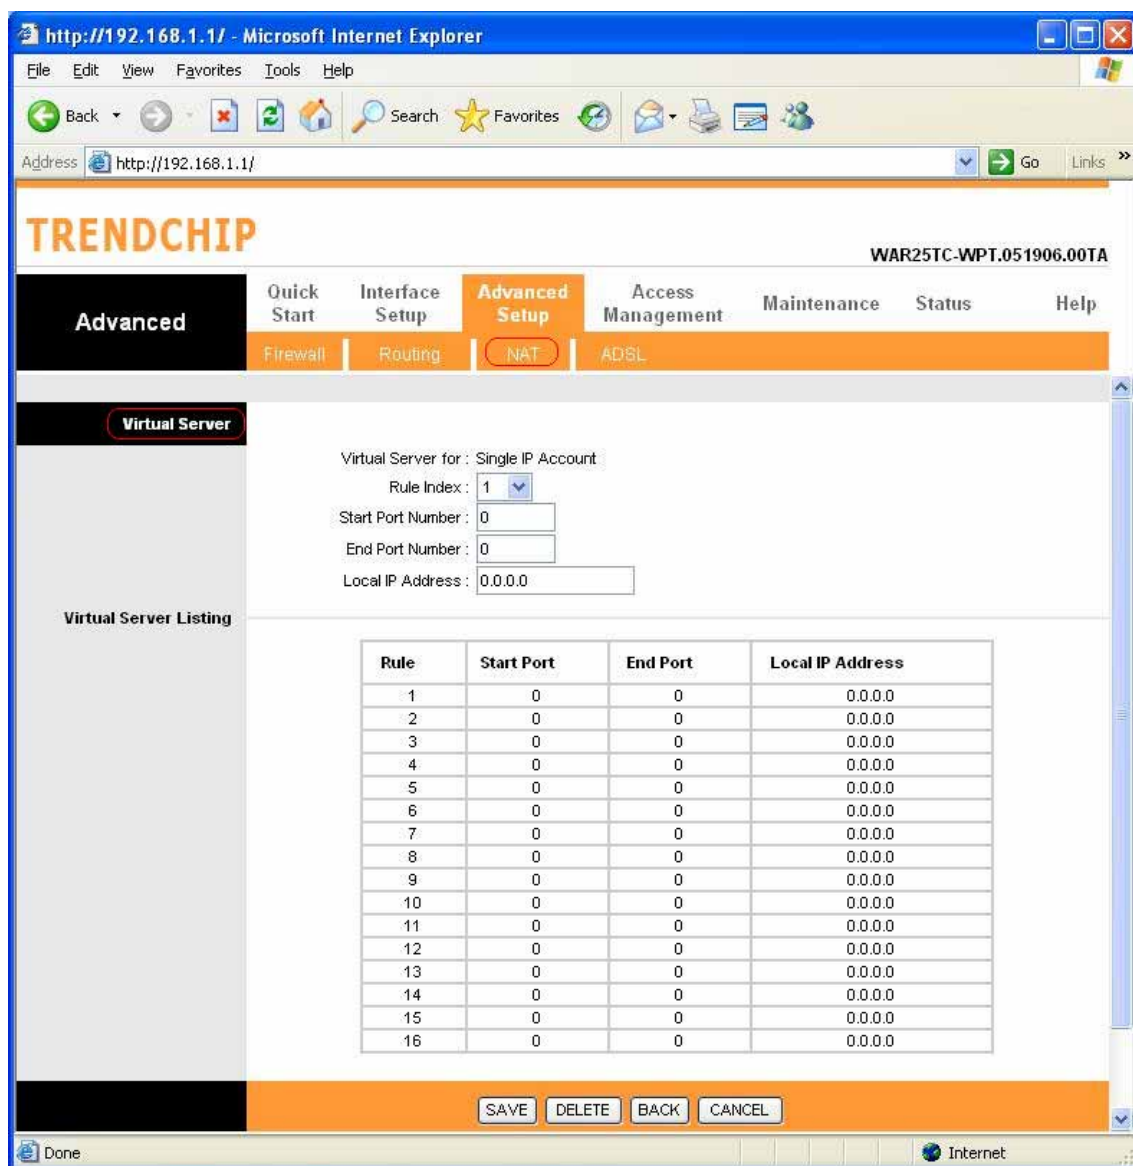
http://192.168.1.1/ - Microsoft Internet Explorer

File Edit View Favorites Tools Help

Back Search Favorites

Address http://192.168.1.1/ Go Links »

TRENDCHIP

WAR25TC-WPT.051906.00TA

Advanced

Quick Start | Interface Setup | Advanced Setup | Access Management | Maintenance | Status | Help

Firewall | Routing | NAT | ADSL

Virtual Server

Virtual Server for : Single IP Account

Rule Index : 1

Start Port Number : 0

End Port Number : 0

Local IP Address : 0.0.0.0

Virtual Server Listing

| Rule | Start Port | End Port | Local IP Address |
|---|---|---|---|
| 1 | 0 | 0 | 0.0.0.0 |
| 2 | 0 | 0 | 0.0.0.0 |
| 3 | 0 | 0 | 0.0.0.0 |
| 4 | 0 | 0 | 0.0.0.0 |
| 5 | 0 | 0 | 0.0.0.0 |
| 6 | 0 | 0 | 0.0.0.0 |
| 7 | 0 | 0 | 0.0.0.0 |
| 8 | 0 | 0 | 0.0.0.0 |
| 9 | 0 | 0 | 0.0.0.0 |
| 10 | 0 | 0 | 0.0.0.0 |
| 11 | 0 | 0 | 0.0.0.0 |
| 12 | 0 | 0 | 0.0.0.0 |
| 13 | 0 | 0 | 0.0.0.0 |
| 14 | 0 | 0 | 0.0.0.0 |
| 15 | 0 | 0 | 0.0.0.0 |
| 16 | 0 | 0 | 0.0.0.0 |

SAVE DELETE BACK CANCEL

Done Internet